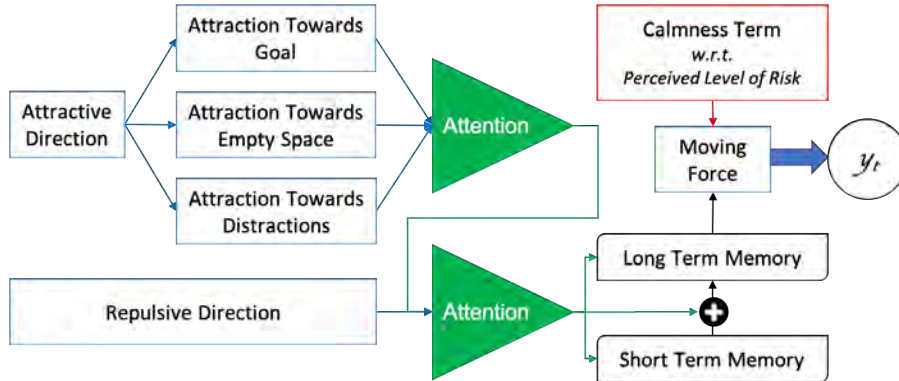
Attractive Direction

Attraction Towards Goal

Attraction Towards Empty Space

Attraction Towards Distractions

Attention

Repulsive Direction

Attention

Calmness Term
*w.r.t.*
*Perceived Level of Risk*

Moving Force

$y_t$

Long Term Memory

Short Term Memory